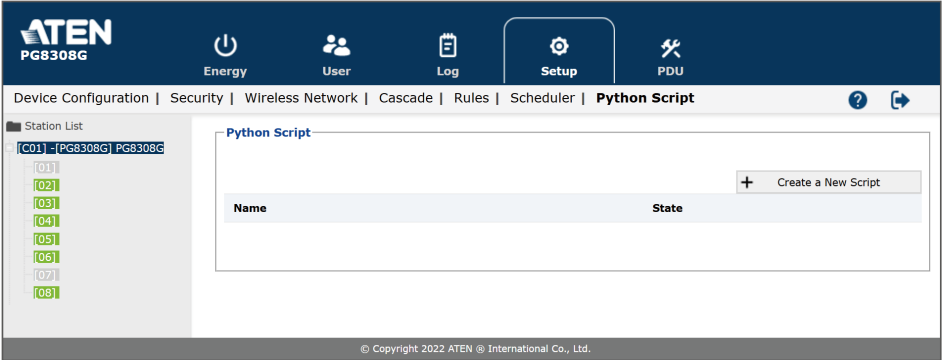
ATEN
PG8308G

Energy
User
Log
Setup
PDU

Device Configuration | Security | Wireless Network | Cascade | Rules | Scheduler | Python Script

Station List
[C01] -[PG8308G] PG8308G
[01]
[02]
[03]
[04]
[05]
[06]
[07]
[08]

Python Script

Create a New Script

| Name | State |
|---|---|

© Copyright 2022 ATEN ® International Co., Ltd.